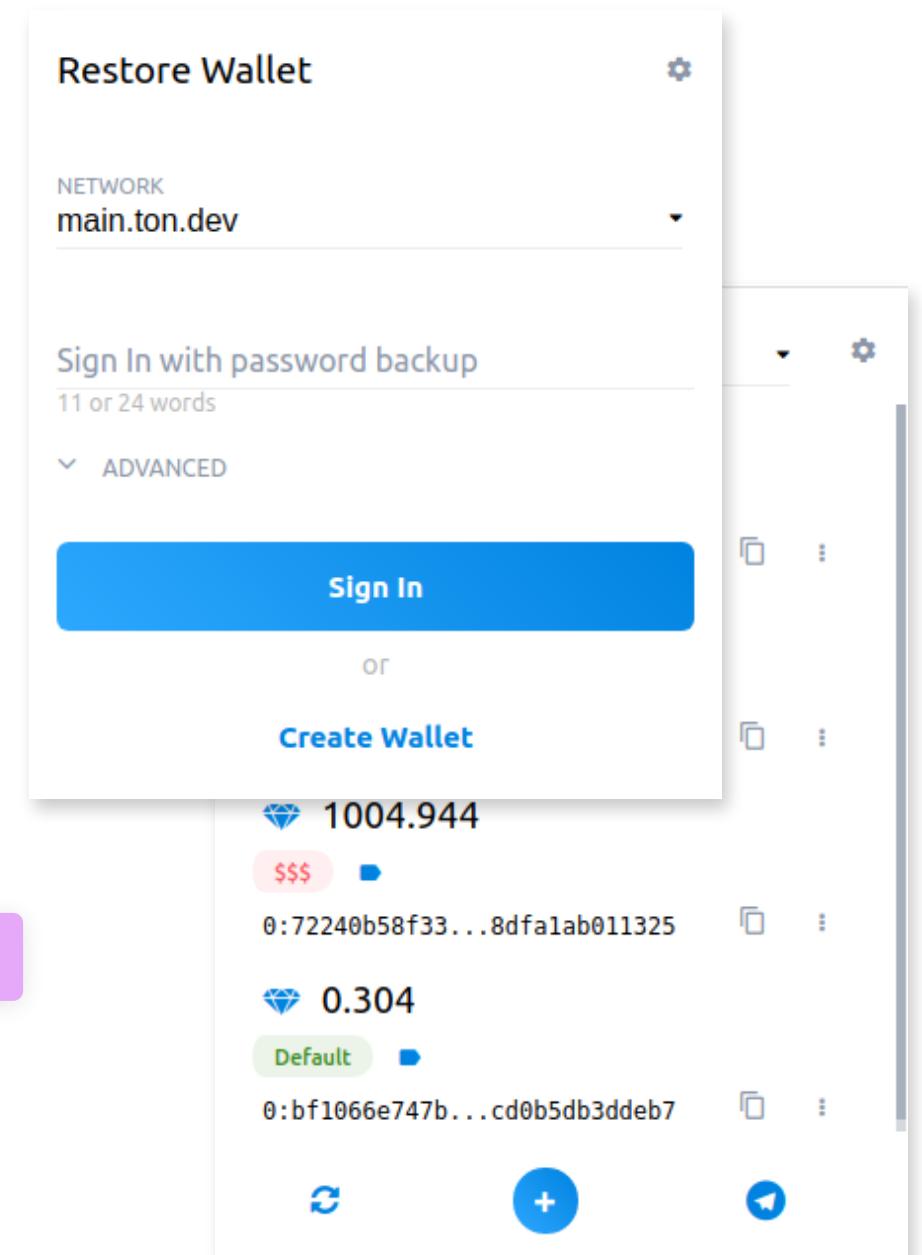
Restore Wallet

NETWORK
main.ton.dev

Sign In with password backup
11 or 24 words

ADVANCED

Sign In

or

Create Wallet

1004.944

$$$

0:72240b58f33...8dfa1ab011325

0.304

Default

0:bf1066e747b...cd0b5db3ddeb7